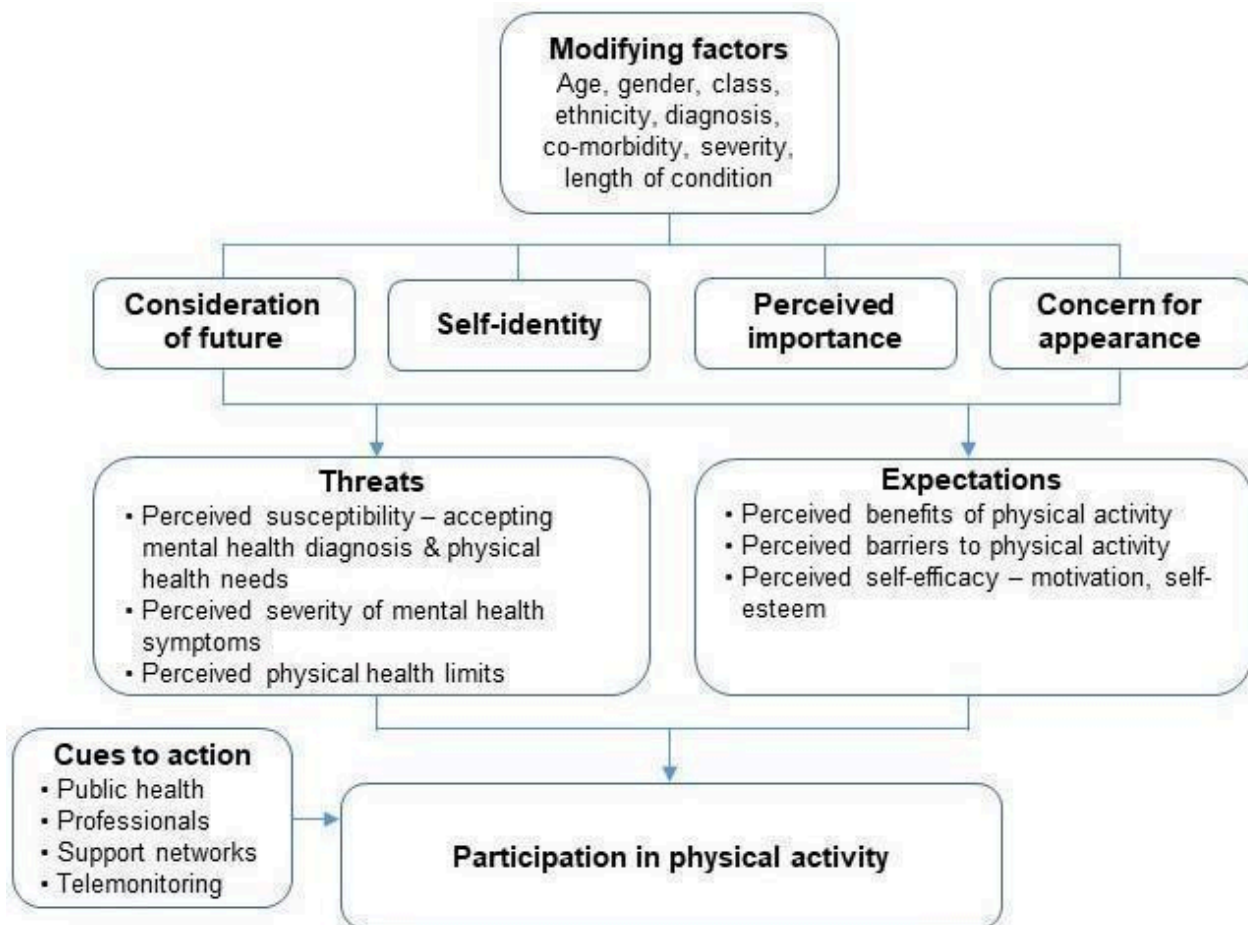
**Modifying factors**
Age, gender, class, ethnicity, diagnosis, co-morbidity, severity, length of condition

**Consideration of future**

**Self-identity**

**Perceived importance**

**Concern for appearance**

**Threats**
- Perceived susceptibility – accepting mental health diagnosis & physical health needs
- Perceived severity of mental health symptoms
- Perceived physical health limits

**Expectations**
- Perceived benefits of physical activity
- Perceived barriers to physical activity
- Perceived self-efficacy – motivation, self-esteem

**Cues to action**
- Public health
- Professionals
- Support networks
- Telemonitoring

**Participation in physical activity**